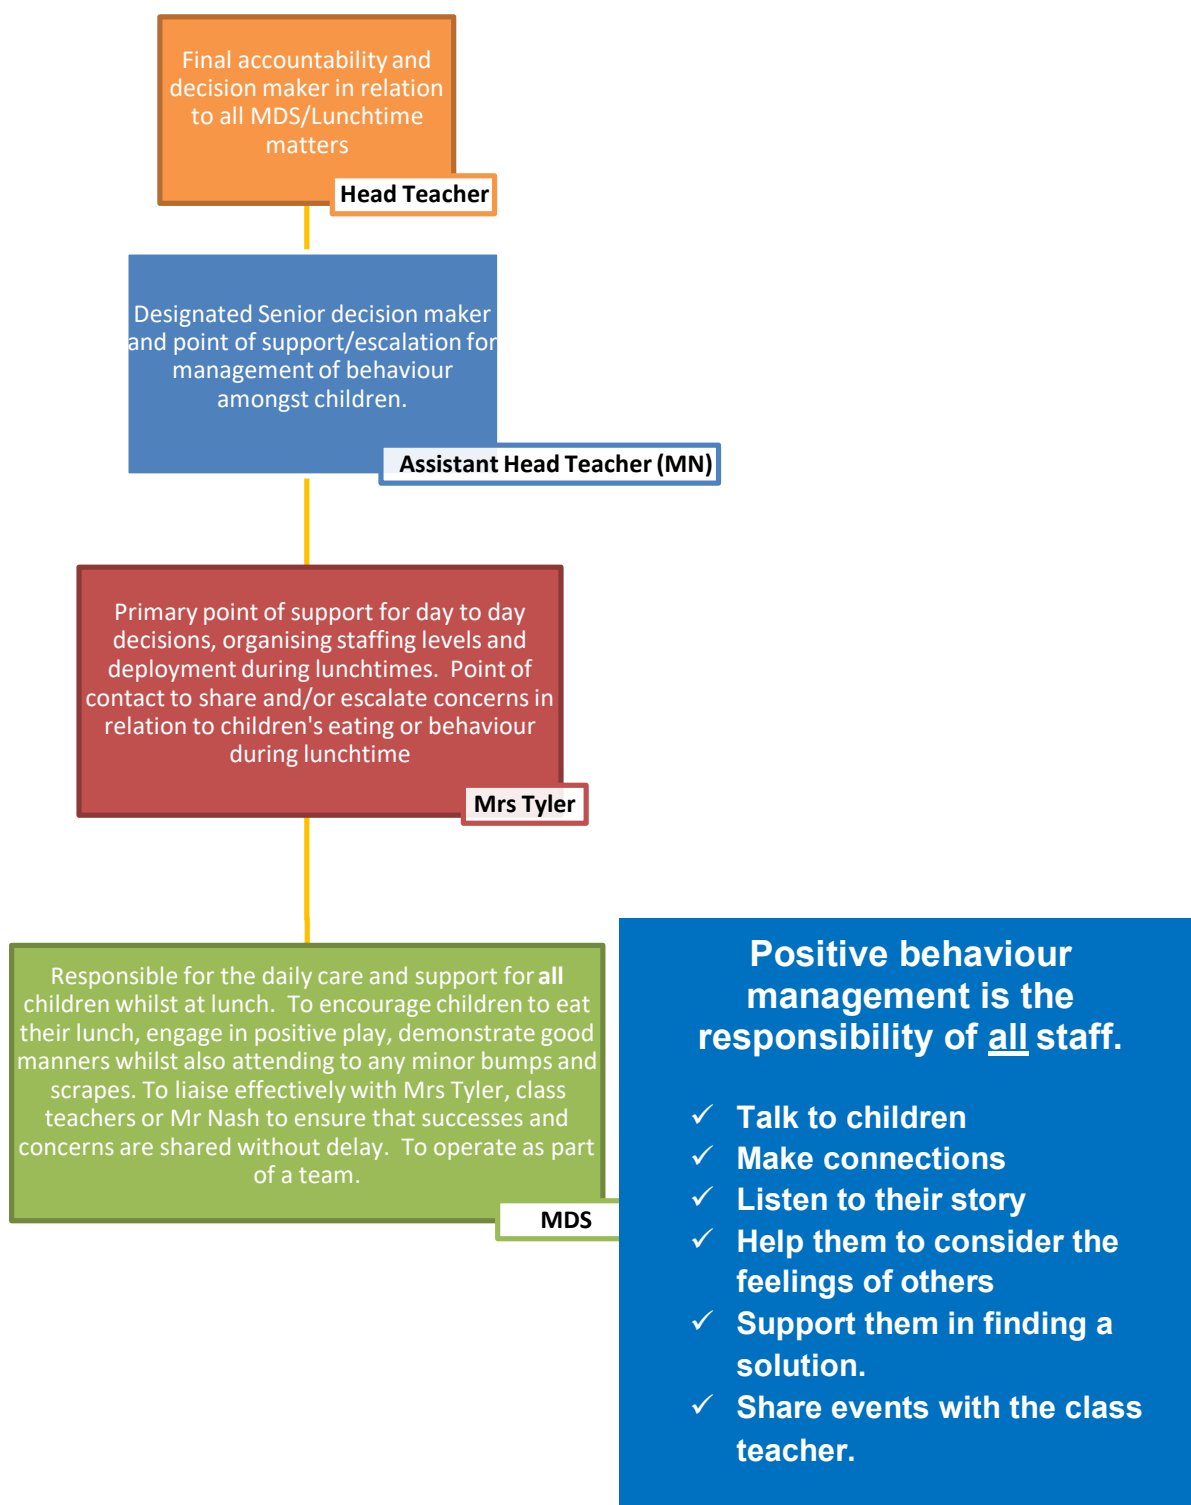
Final accountability and decision maker in relation to all MDS/Lunchtime matters

Head Teacher

Designated Senior decision maker and point of support/escalation for management of behaviour amongst children.

Assistant Head Teacher (MN)

Primary point of support for day to day decisions, organising staffing levels and deployment during lunchtimes. Point of contact to share and/or escalate concerns in relation to children's eating or behaviour during lunchtime

Mrs Tyler

Responsible for the daily care and support for **all** children whilst at lunch. To encourage children to eat their lunch, engage in positive play, demonstrate good manners whilst also attending to any minor bumps and scrapes. To liaise effectively with Mrs Tyler, class teachers or Mr Nash to ensure that successes and concerns are shared without delay. To operate as part of a team.

MDS

Positive behaviour management is the responsibility of all staff.

✓ Talk to children
✓ Make connections
✓ Listen to their story
✓ Help them to consider the feelings of others
✓ Support them in finding a solution.
✓ Share events with the class teacher.